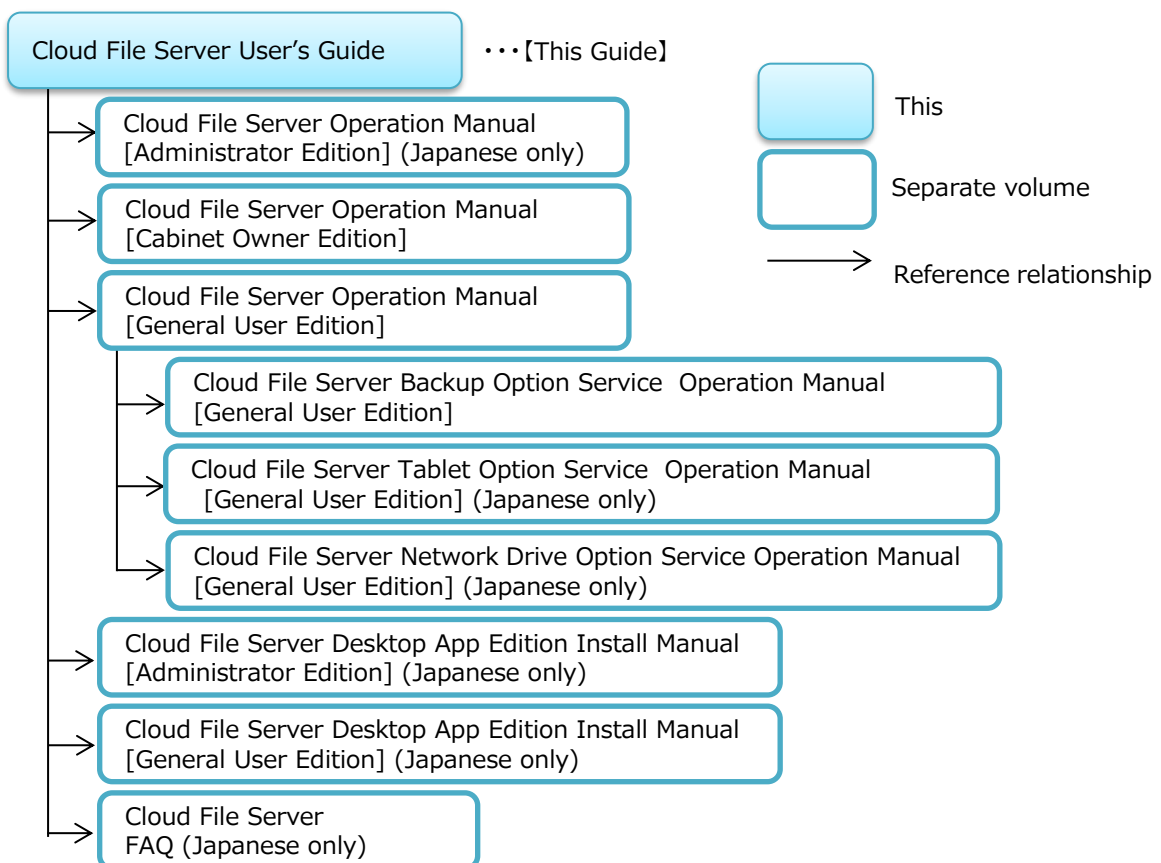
Cloud File Server User’s Guide

・・・【This Guide】

This

Separate volume

Reference relationship

Cloud File Server Operation Manual [Administrator Edition] (Japanese only)

Cloud File Server Operation Manual [Cabinet Owner Edition]

Cloud File Server Operation Manual [General User Edition]

Cloud File Server Backup Option Service Operation Manual [General User Edition]

Cloud File Server Tablet Option Service Operation Manual [General User Edition] (Japanese only)

Cloud File Server Network Drive Option Service Operation Manual [General User Edition] (Japanese only)

Cloud File Server Desktop App Edition Install Manual [Administrator Edition] (Japanese only)

Cloud File Server Desktop App Edition Install Manual [General User Edition] (Japanese only)

Cloud File Server FAQ (Japanese only)